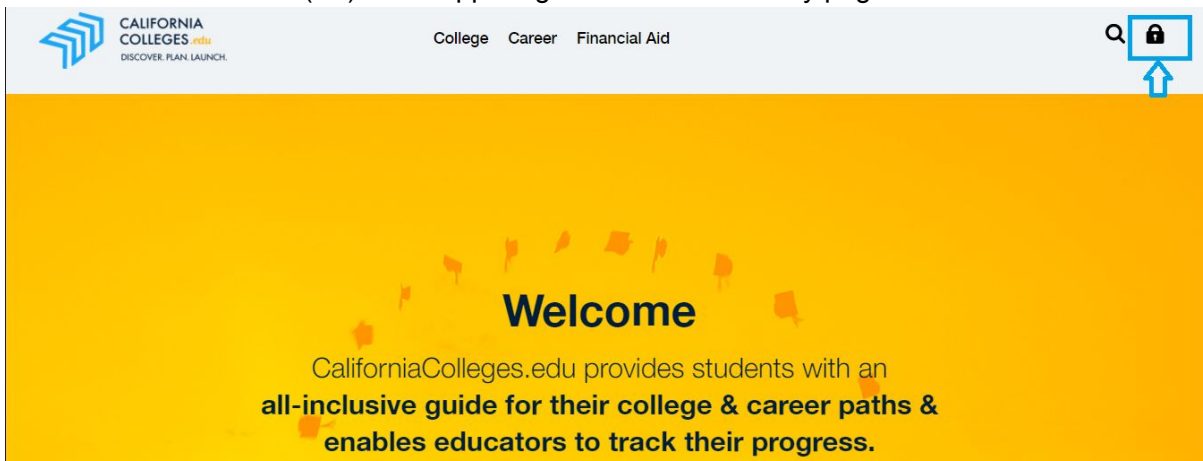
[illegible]

CALIFORNIA COLLEGES.edu
DISCOVER. PLAN. LAUNCH.

College Career Financial Aid

Welcome

CaliforniaColleges.edu provides students with an **all-inclusive guide for their college & career paths & enables educators to track their progress.**